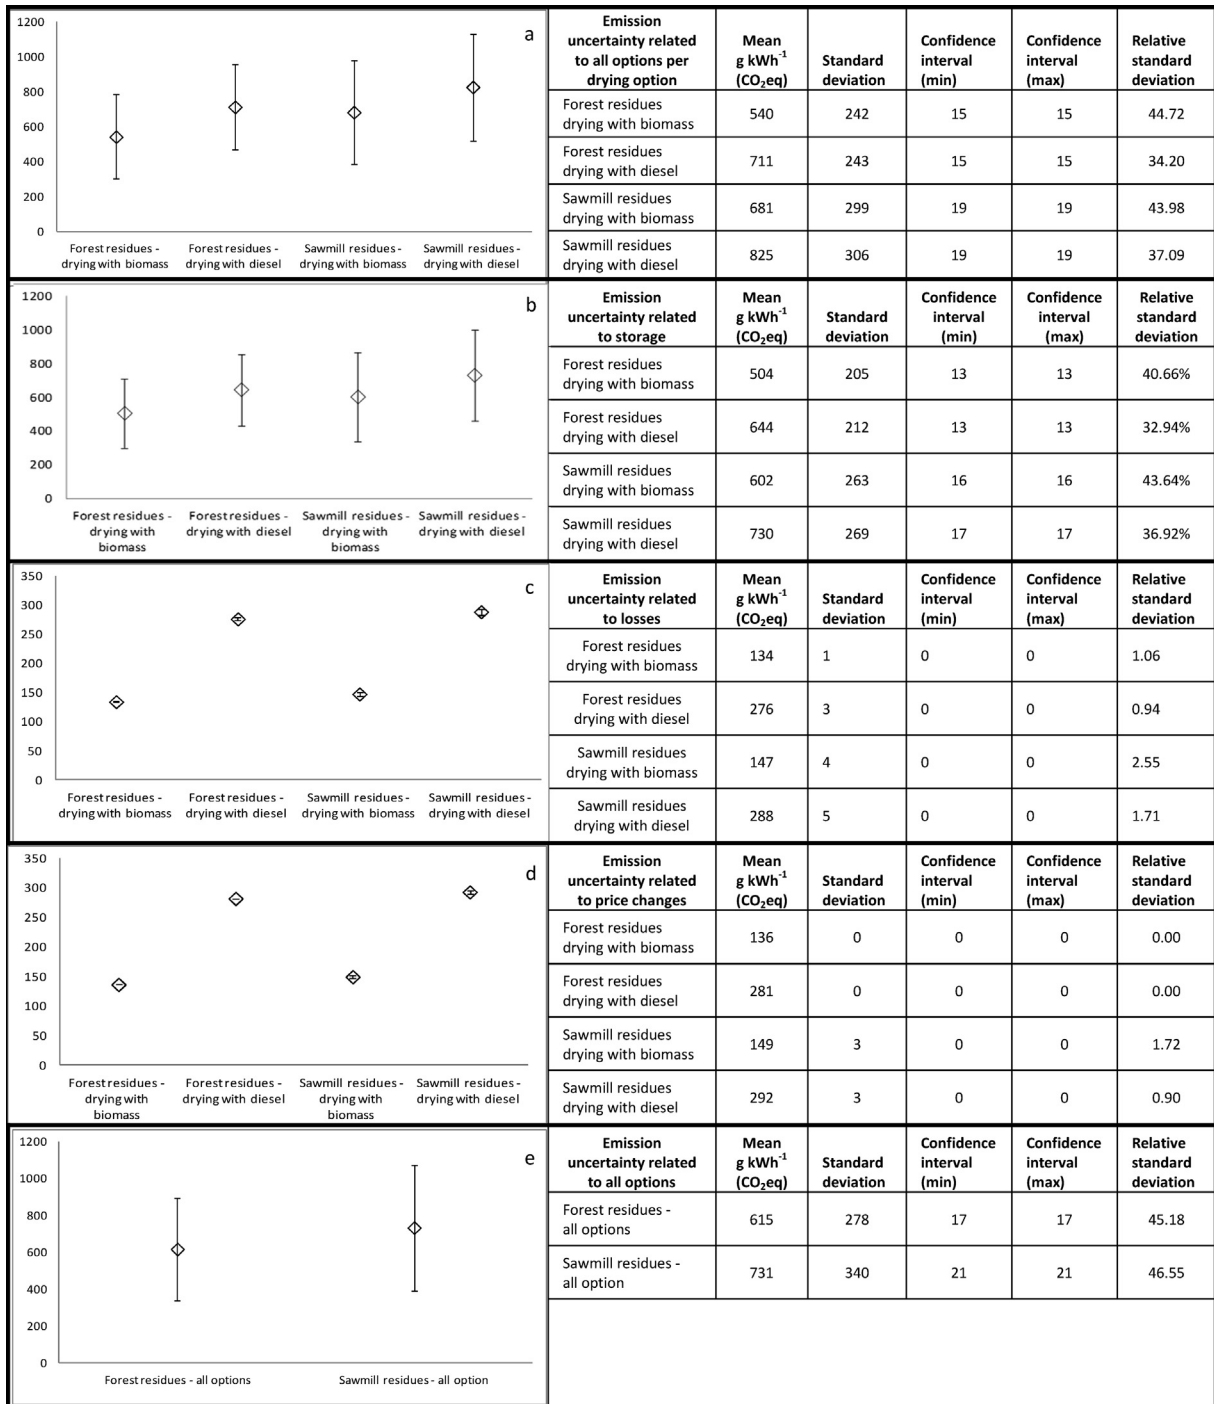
1200
1000
800
600
400
200
0
a
Forest residues - drying with biomass
Forest residues - drying with diesel
Sawmill residues - drying with biomass
Sawmill residues - drying with diesel

| Emission uncertainty related to all options per drying option | Mean g kWh$^{-1}$ ($CO_2$eq) | Standard deviation | Confidence interval (min) | Confidence interval (max) | Relative standard deviation |
|---|---|---|---|---|---|
| Forest residues drying with biomass | 540 | 242 | 15 | 15 | 44.72 |
| Forest residues drying with diesel | 711 | 243 | 15 | 15 | 34.20 |
| Sawmill residues drying with biomass | 681 | 299 | 19 | 19 | 43.98 |
| Sawmill residues drying with diesel | 825 | 306 | 19 | 19 | 37.09 |

1200
1000
800
600
400
200
0
b
Forest residues - drying with biomass
Forest residues - drying with diesel
Sawmill residues - drying with biomass
Sawmill residues - drying with diesel

| Emission uncertainty related to storage | Mean g kWh$^{-1}$ ($CO_2$eq) | Standard deviation | Confidence interval (min) | Confidence interval (max) | Relative standard deviation |
|---|---|---|---|---|---|
| Forest residues drying with biomass | 504 | 205 | 13 | 13 | 40.66% |
| Forest residues drying with diesel | 644 | 212 | 13 | 13 | 32.94% |
| Sawmill residues drying with biomass | 602 | 263 | 16 | 16 | 43.64% |
| Sawmill residues drying with diesel | 730 | 269 | 17 | 17 | 36.92% |

350
300
250
200
150
100
50
0
c
Forest residues - drying with biomass
Forest residues - drying with diesel
Sawmill residues - drying with biomass
Sawmill residues - drying with diesel

| Emission uncertainty related to losses | Mean g kWh$^{-1}$ ($CO_2$eq) | Standard deviation | Confidence interval (min) | Confidence interval (max) | Relative standard deviation |
|---|---|---|---|---|---|
| Forest residues drying with biomass | 134 | 1 | 0 | 0 | 1.06 |
| Forest residues drying with diesel | 276 | 3 | 0 | 0 | 0.94 |
| Sawmill residues drying with biomass | 147 | 4 | 0 | 0 | 2.55 |
| Sawmill residues drying with diesel | 288 | 5 | 0 | 0 | 1.71 |

350
300
250
200
150
100
50
0
d
Forest residues - drying with biomass
Forest residues - drying with diesel
Sawmill residues - drying with biomass
Sawmill residues - drying with diesel

| Emission uncertainty related to price changes | Mean g kWh$^{-1}$ ($CO_2$eq) | Standard deviation | Confidence interval (min) | Confidence interval (max) | Relative standard deviation |
|---|---|---|---|---|---|
| Forest residues drying with biomass | 136 | 0 | 0 | 0 | 0.00 |
| Forest residues drying with diesel | 281 | 0 | 0 | 0 | 0.00 |
| Sawmill residues drying with biomass | 149 | 3 | 0 | 0 | 1.72 |
| Sawmill residues drying with diesel | 292 | 3 | 0 | 0 | 0.90 |

1200
1000
800
600
400
200
0
e
Forest residues - all options
Sawmill residues - all option

| Emission uncertainty related to all options | Mean g kWh$^{-1}$ ($CO_2$eq) | Standard deviation | Confidence interval (min) | Confidence interval (max) | Relative standard deviation |
|---|---|---|---|---|---|
| Forest residues - all options | 615 | 278 | 17 | 17 | 45.18 |
| Sawmill residues - all option | 731 | 340 | 21 | 21 | 46.55 |